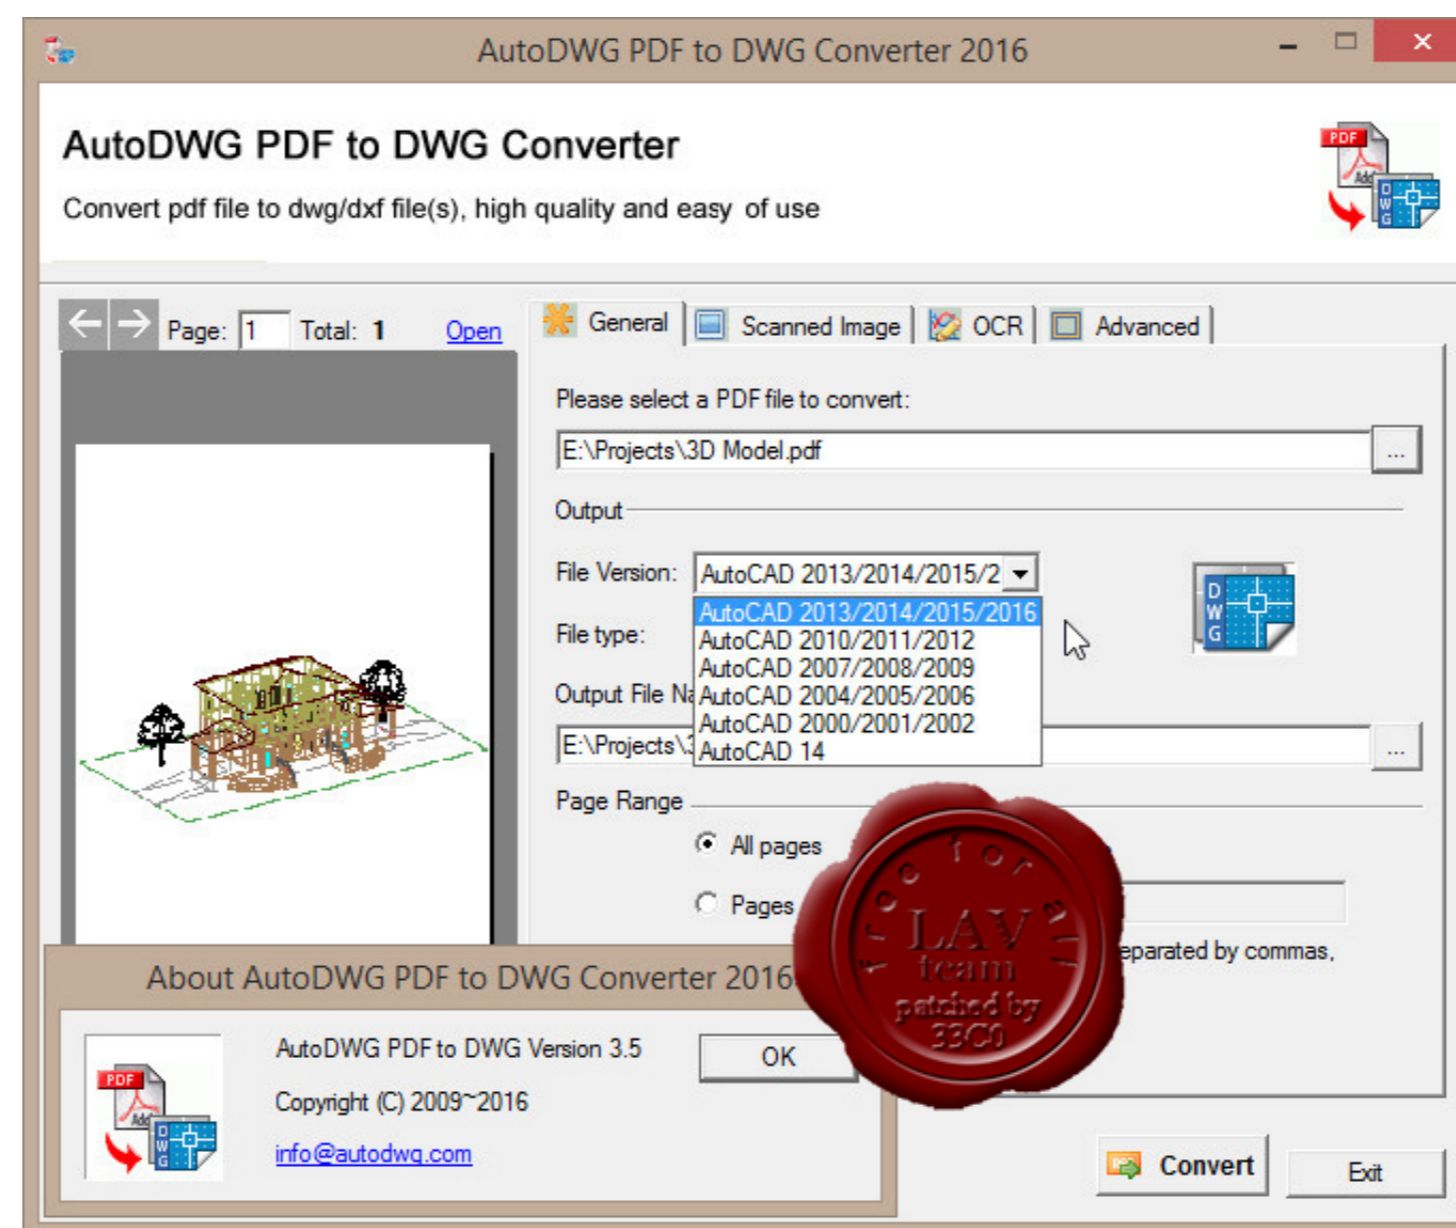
AutoDWG PDF to DWG Converter 2016

AutoDWG PDF to DWG Converter

Convert pdf file to dwg/dxf file(s), high quality and easy of use

PDF

DWG

Page: 1 Total: 1 Open

General | Scanned Image | OCR | Advanced

Please select a PDF file to convert:

E:\Projects\3D Model.pdf ...

Output

File Version: AutoCAD 2013/2014/2015/2

AutoCAD 2013/2014/2015/2016
AutoCAD 2010/2011/2012
AutoCAD 2007/2008/2009
AutoCAD 2004/2005/2006
AutoCAD 2000/2001/2002
AutoCAD 14

File type:

Output File Na

E:\Projects\ ...

DWG

Page Range

All pages

Pages

eparated by commas,

free for all
LAV
team
patched by
33C0

About AutoDWG PDF to DWG Converter 2016

AutoDWG PDF to DWG Version 3.5

Copyright (C) 2009~2016

info@autodwg.com

OK

Convert

Exit